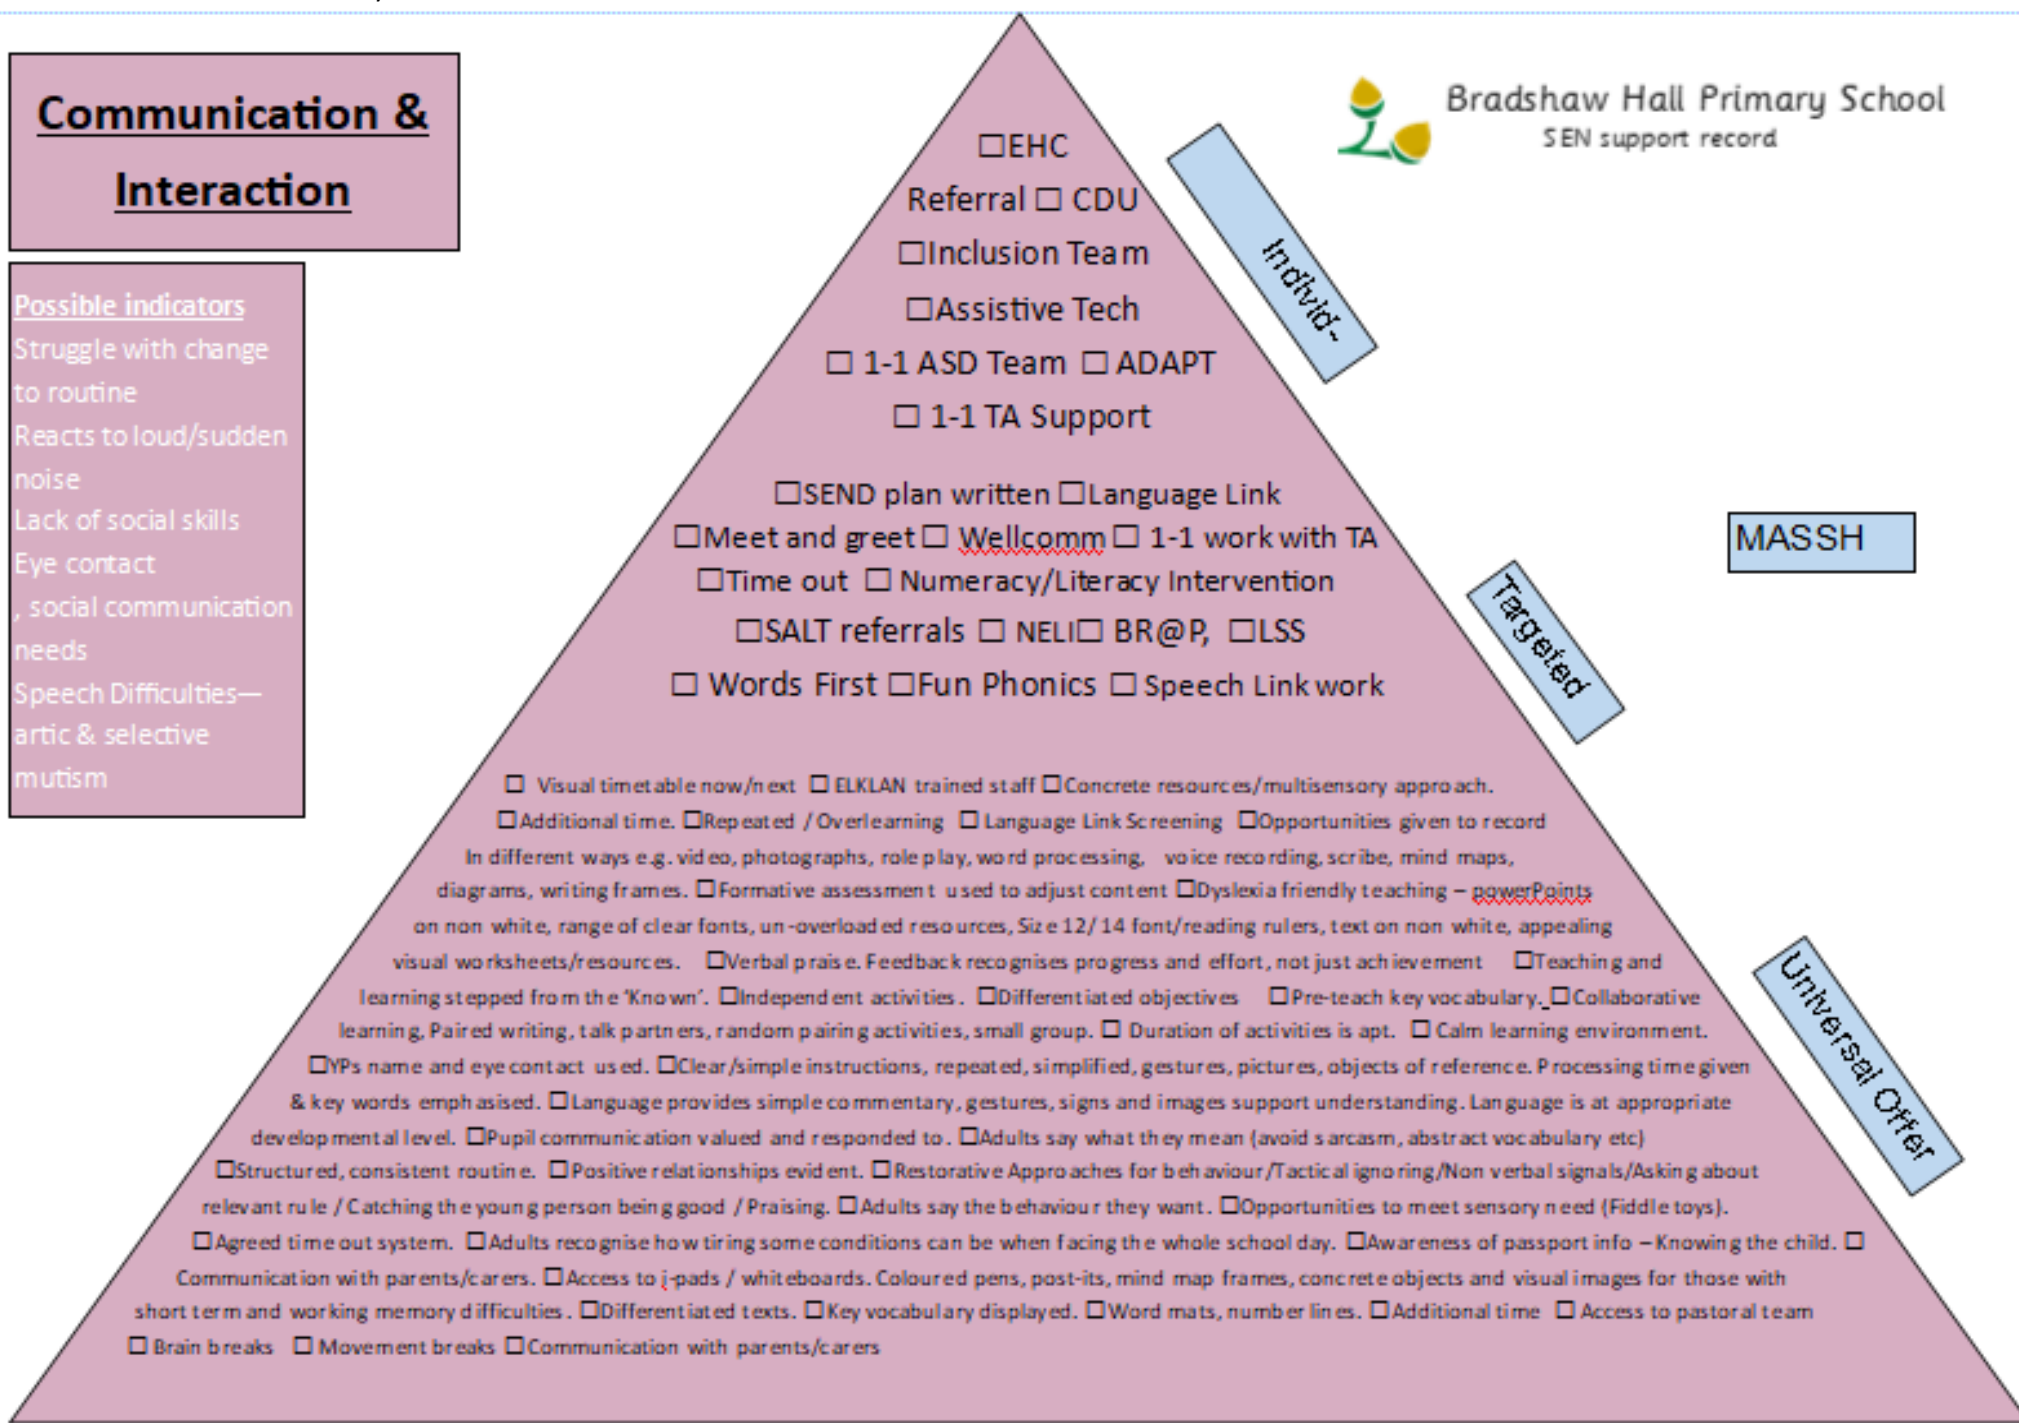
Communication & Interaction

Possible indicators
Struggle with change to routine
Reacts to loud/sudden noise
Lack of social skills
Eye contact
, social communication needs
Speech Difficulties—artic & selective mutism

Bradshaw Hall Primary School
SEN support record

☐EHC
Referral ☐ CDU
☐Inclusion Team
☐Assistive Tech
☐ 1-1 ASD Team ☐ ADAPT
☐ 1-1 TA Support

Individ-

☐SEND plan written ☐Language Link
☐Meet and greet ☐ Wellcomm ☐ 1-1 work with TA
☐Time out ☐ Numeracy/Literacy Intervention
☐SALT referrals ☐ NELI☐ BR@P, ☐LSS
☐ Words First ☐Fun Phonics ☐ Speech Link work

Targeted

MASSH

☐ Visual timetable now/next ☐ELKLAN trained staff ☐Concrete resources/multisensory approach. ☐Additional time. ☐Repeated / Overlearning ☐ Language Link Screening ☐Opportunities given to record In different ways e.g. video, photographs, role play, word processing, voice recording, scribe, mind maps, diagrams, writing frames. ☐Formative assessment used to adjust content ☐Dyslexia friendly teaching – powerPoints on non white, range of clear fonts, un-overloaded resources, Size 12/14 font/reading rulers, text on non white, appealing visual worksheets/resources. ☐Verbal praise. Feedback recognises progress and effort, not just achievement ☐Teaching and learning stepped from the 'Known'. ☐Independent activities. ☐Differentiated objectives ☐Pre-teach key vocabulary. ☐Collaborative learning, Paired writing, talk partners, random pairing activities, small group. ☐ Duration of activities is apt. ☐ Calm learning environment. ☐YPs name and eye contact used. ☐Clear/simple instructions, repeated, simplified, gestures, pictures, objects of reference. Processing time given & key words emphasised. ☐Language provides simple commentary, gestures, signs and images support understanding. Language is at appropriate developmental level. ☐Pupil communication valued and responded to. ☐Adults say what they mean (avoid sarcasm, abstract vocabulary etc) ☐Structured, consistent routine. ☐Positive relationships evident. ☐Restorative Approaches for behaviour/Tactical ignoring/Non verbal signals/Asking about relevant rule / Catching the young person being good / Praising. ☐Adults say the behaviour they want. ☐Opportunities to meet sensory need (Fiddle toys). ☐Agreed time out system. ☐Adults recognise how tiring some conditions can be when facing the whole school day. ☐Awareness of passport info – Knowing the child. ☐ Communication with parents/carers. ☐Access to i-pads / whiteboards. Coloured pens, post-its, mind map frames, concrete objects and visual images for those with short term and working memory difficulties. ☐Differentiated texts. ☐Key vocabulary displayed. ☐Word mats, number lines. ☐Additional time ☐ Access to pastoral team ☐ Brain breaks ☐ Movement breaks ☐Communication with parents/carers

Universal Offer